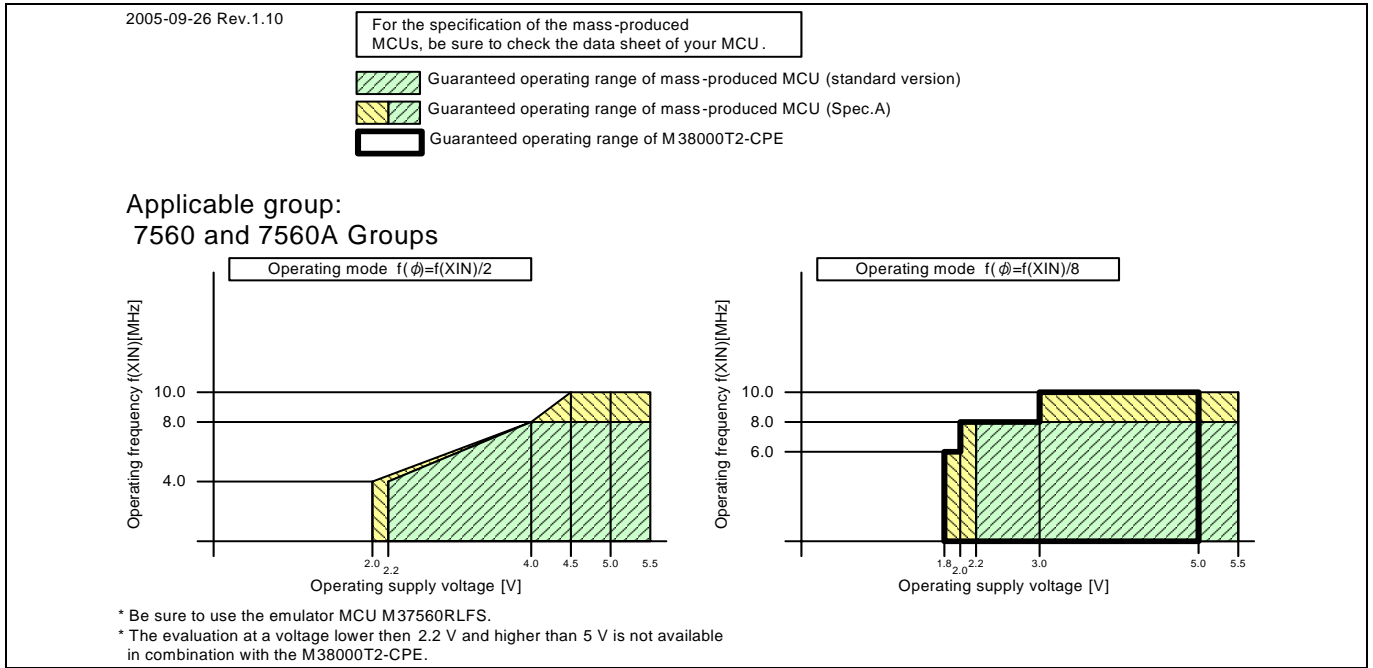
2005-09-26 Rev.1.10

For the specification of the mass-produced MCUs, be sure to check the data sheet of your MCU.

Guaranteed operating range of mass-produced MCU (standard version)

Guaranteed operating range of mass-produced MCU (Spec.A)

Guaranteed operating range of M38000T2-CPE

Applicable group:
7560 and 7560A Groups

Operating mode f($\phi$)=f(XIN)/2

Operating frequency f(XIN)[MHz]

10.0
8.0
4.0

2.0 2.2 4.0 4.5 5.0 5.5

Operating supply voltage [V]

Operating mode f($\phi$)=f(XIN)/8

Operating frequency f(XIN)[MHz]

10.0
8.0
6.0

1.8 2.0 2.2 3.0 5.0 5.5

Operating supply voltage [V]

* Be sure to use the emulator MCU M37560RLFS.
* The evaluation at a voltage lower then 2.2 V and higher than 5 V is not available in combination with the M38000T2-CPE.